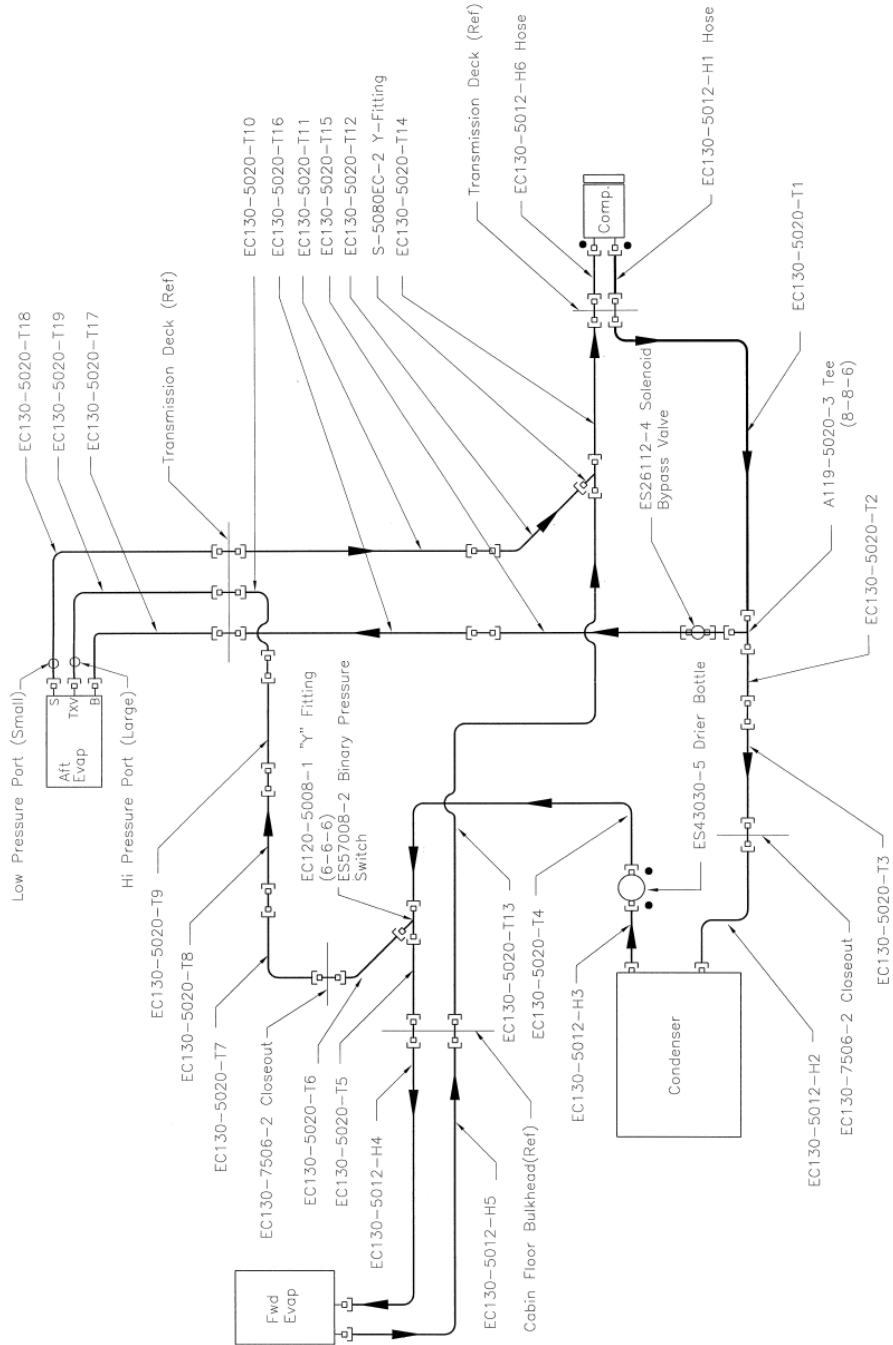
Low Pressure Port (Small)
EC130-5020-T18
EC130-5020-T19
EC130-5020-T17
Transmission Deck (Ref)
EC130-5020-T10
EC130-5020-T16
EC130-5020-T11
EC130-5020-T15
EC130-5020-T12
S-5080EC-2 Y-Fitting
EC130-5020-T14
Transmission Deck (Ref)
EC130-5012-H6 Hose
Comp.
EC130-5012-H1 Hose
EC130-5020-T1
ES26112-4 Solenoid Bypass Valve
A119-5020-3 Tee (8-8-6)
EC130-5020-T2
Aft Evap
S
Txv
B
Hi Pressure Port (Large)
EC130-5020-T9
EC120-5008-1 "Y" Fitting (6-6-6)
ES57008-2 Binary Pressure Switch
EC130-5020-T8
EC130-5020-T7
EC130-7506-2 Closeout
EC130-5020-T6
EC130-5020-T5
EC130-5012-H4
Fwd Evap
EC130-5012-H5
Cabin Floor Bulkhead(Ref)
EC130-5020-T13
EC130-5020-T4
EC130-5012-H3
ES43030-5 Drier Bottle
Condenser
EC130-5012-H2
EC130-7506-2 Closeout
EC130-5020-T3